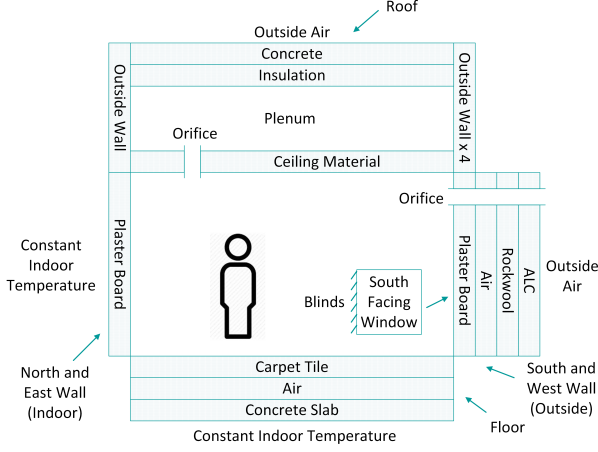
Roof

Outside Air

Concrete

Insulation

Outside Wall

Outside Wall x 4

Plenum

Orifice

Ceiling Material

Orifice

Plaster Board

Constant Indoor Temperature

South Facing Window

Blinds

Plaster Board

Air

Rockwool

ALC

Outside Air

North and East Wall (Indoor)

Carpet Tile

Air

Concrete Slab

South and West Wall (Outside)

Floor

Constant Indoor Temperature